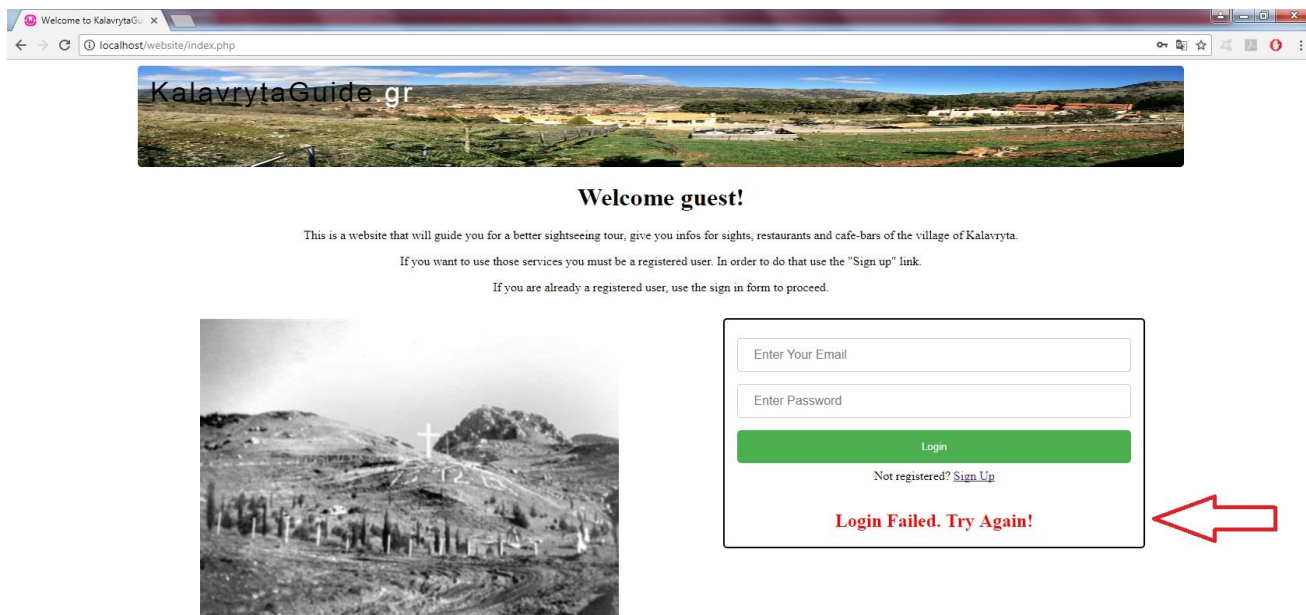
Welcome to KalavrytaGu ×

localhost/website/index.php

KalavrytaGuide.gr

Welcome guest!

This is a website that will guide you for a better sightseeing tour, give you infos for sights, restaurants and cafe-bars of the village of Kalavryta.

If you want to use those services you must be a registered user. In order to do that use the "Sign up" link.

If you are already a registered user, use the sign in form to proceed.

Enter Your Email

Enter Password

Login

Not registered? Sign Up

Login Failed. Try Again!